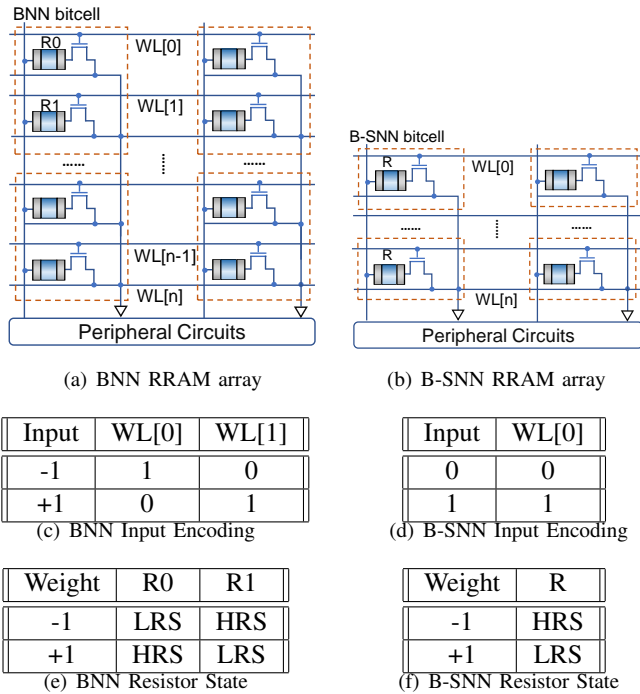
BNN bitcell

R0

WL[0]

R1

WL[1]

......

WL[n-1]

WL[n]

Peripheral Circuits

B-SNN bitcell

R

WL[0]

......

R

WL[n]

Peripheral Circuits

(a) BNN RRAM array

(b) B-SNN RRAM array

| Input | WL[0] | WL[1] |
|---|---|---|
| -1 | 1 | 0 |
| +1 | 0 | 1 |

(c) BNN Input Encoding

| Input | WL[0] |
|---|---|
| 0 | 0 |
| 1 | 1 |

(d) B-SNN Input Encoding

| Weight | R0 | R1 |
|---|---|---|
| -1 | LRS | HRS |
| +1 | HRS | LRS |

(e) BNN Resistor State

| Weight | R |
|---|---|
| -1 | HRS |
| +1 | LRS |

(f) B-SNN Resistor State